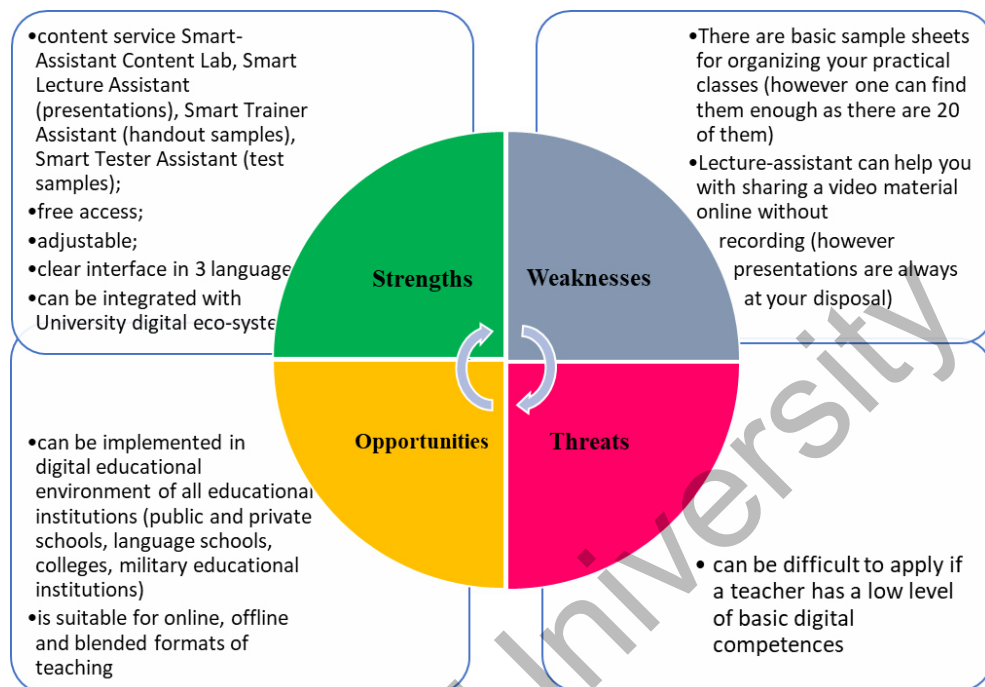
•content service Smart-Assistant Content Lab, Smart Lecture Assistant (presentations), Smart Trainer Assistant (handout samples), Smart Tester Assistant (test samples);
•free access;
•adjustable;
•clear interface in 3 language
•can be integrated with University digital eco-syste

•There are basic sample sheets for organizing your practical classes (however one can find them enough as there are 20 of them)
•Lecture-assistant can help you with sharing a video material online without recording (however presentations are always at your disposal)

Strengths

Weaknesses

Opportunities

Threats

•can be implemented in digital educational environment of all educational institutions (public and private schools, language schools, colleges, military educational institutions)
•is suitable for online, offline and blended formats of teaching

• can be difficult to apply if a teacher has a low level of basic digital competences

University